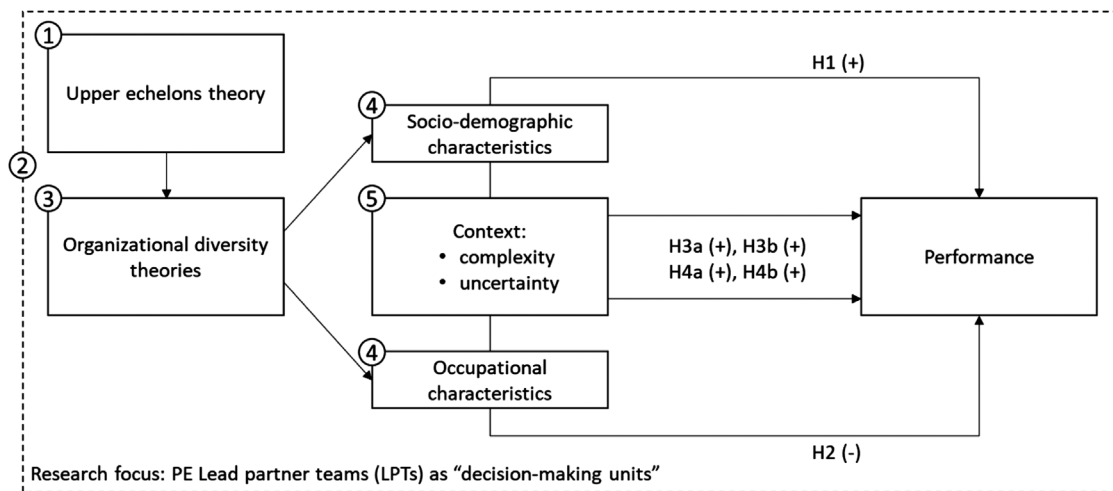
1
Upper echelons theory

2

3
Organizational diversity theories

4
Socio-demographic characteristics

5
Context:
• complexity
• uncertainty

4
Occupational characteristics

H1 (+)

H3a (+), H3b (+)
H4a (+), H4b (+)

Performance

H2 (-)

Research focus: PE Lead partner teams (LPTs) as "decision-making units"